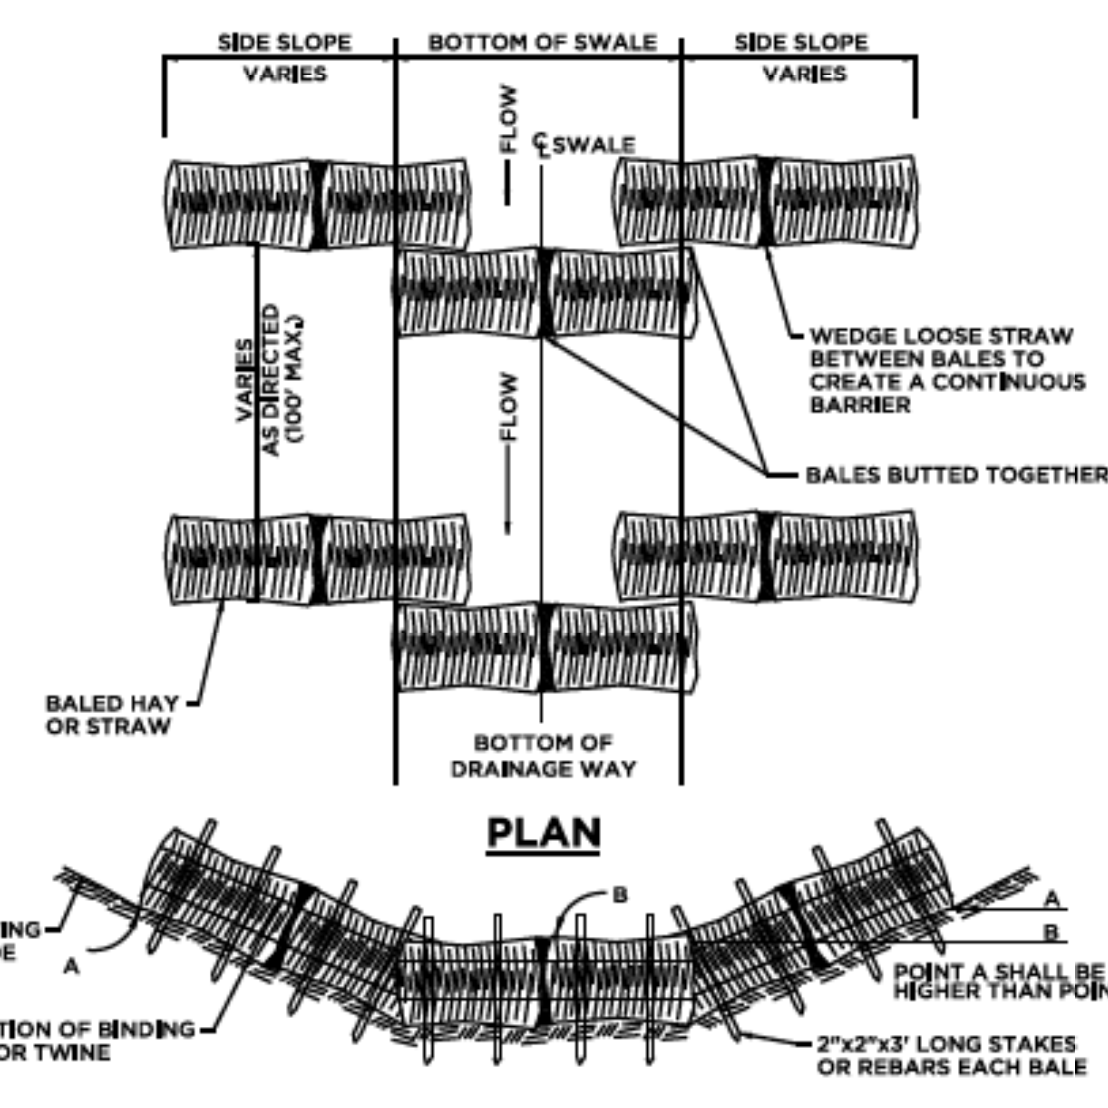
SIDE SLOPE
VARIES
BOTTOM OF SWALE
SIDE SLOPE
VARIES

FLOW
℄ SWALE

VARIES
AS DIRECTED
(100' MAX.)

FLOW

WEDGE LOOSE STRAW BETWEEN BALES TO CREATE A CONTINUOUS BARRIER

BALES BUTTED TOGETHER

BALED HAY OR STRAW

BOTTOM OF DRAINAGE WAY

PLAN

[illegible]ING
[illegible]E
A
B
A
B
POINT A SHALL BE HIGHER THAN POIN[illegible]
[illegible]TION OF BINDING OR TWINE
2"x2"x3' LONG STAKES OR REBARS EACH BALE